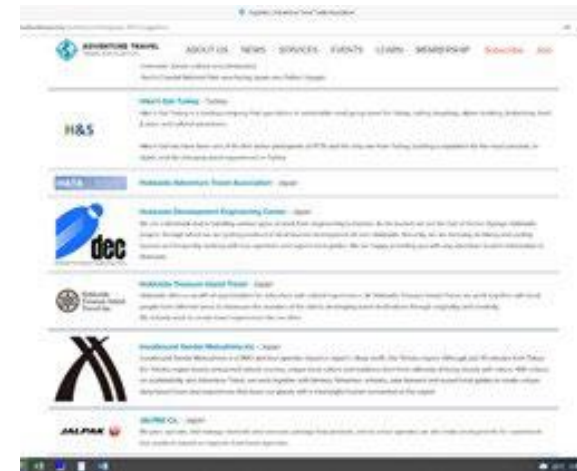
ADVENTURE TRAVEL

ABOUT US NEWS SERVICES EVENTS LEARN MEMBERSHIP Subscribe Join

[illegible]

Hiker's Eye Turkey - Turkey

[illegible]

H&S

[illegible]

HATA

Hokkaido Adventure Travel Association - Japan

dec

Hokuriku Development Engineering Center - Japan

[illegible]

Hokkaido Treasure Island Travel - Japan

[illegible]

Hokkaido Treasure Island Travel Inc.

Inbound Sender Metsahumi Inc - Japan

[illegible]

JALPAK Co. - Japan

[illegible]

JALPAK